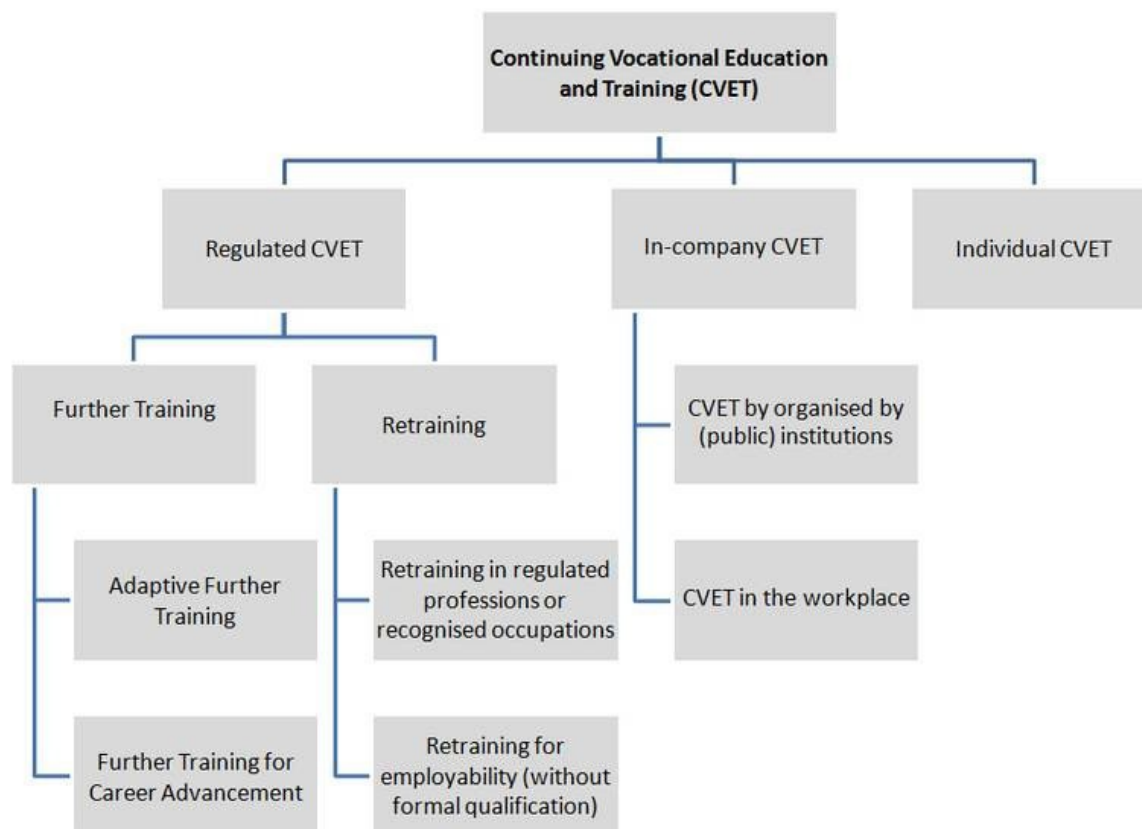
Continuing Vocational Education and Training (CVET)

Regulated CVET

In-company CVET

Individual CVET

Further Training

Retraining

CVET by organised by (public) institutions

Adaptive Further Training

Retraining in regulated professions or recognised occupations

CVET in the workplace

Further Training for Career Advancement

Retraining for employability (without formal qualification)